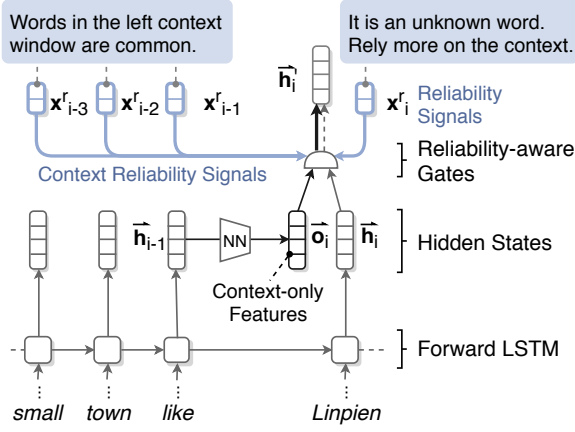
Words in the left context window are common.

It is an unknown word. Rely more on the context.

$\vec{\mathbf{h}}_i'$

$\mathbf{x}^r_{i-3}$ $\mathbf{x}^r_{i-2}$ $\mathbf{x}^r_{i-1}$

$\mathbf{x}^r_i$ Reliability Signals

Context Reliability Signals

Reliability-aware Gates

$\vec{\mathbf{h}}_{i-1}$ NN $\vec{\mathbf{o}}_i$ $\vec{\mathbf{h}}_i$

Hidden States

Context-only Features

Forward LSTM

small town like Linpien